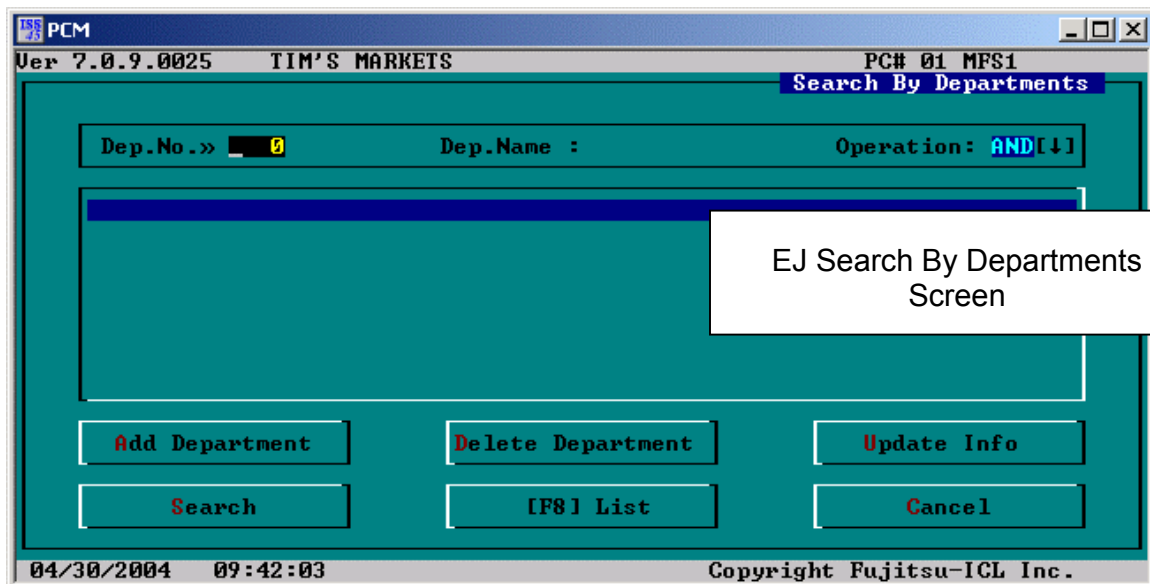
PCM

Ver 7.0.9.0025 TIM'S MARKETS PC# 01 MFS1

Search By Departments

Dep.No.» 0 Dep.Name : Operation: AND[↓]

EJ Search By Departments Screen

Add Department

Delete Department

Update Info

Search

[F8] List

Cancel

04/30/2004 09:42:03 Copyright Fujitsu-ICL Inc.